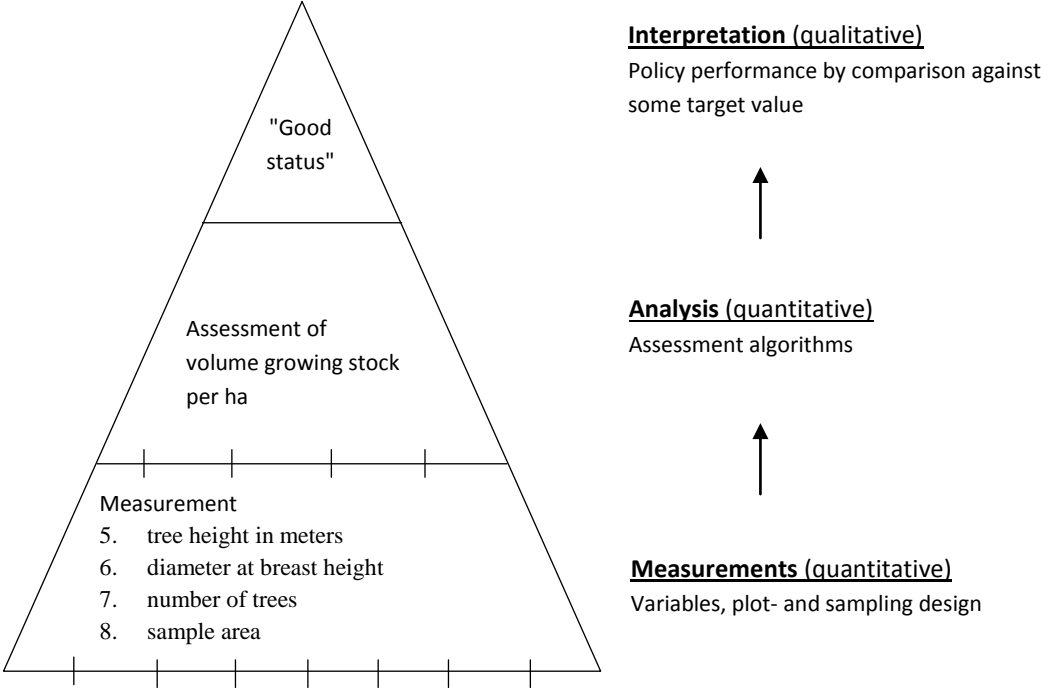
"Good status"

Assessment of volume growing stock per ha

Measurement
5. tree height in meters
6. diameter at breast height
7. number of trees
8. sample area

**Interpretation** (qualitative)
Policy performance by comparison against some target value

**Analysis** (quantitative)
Assessment algorithms

**Measurements** (quantitative)
Variables, plot- and sampling design